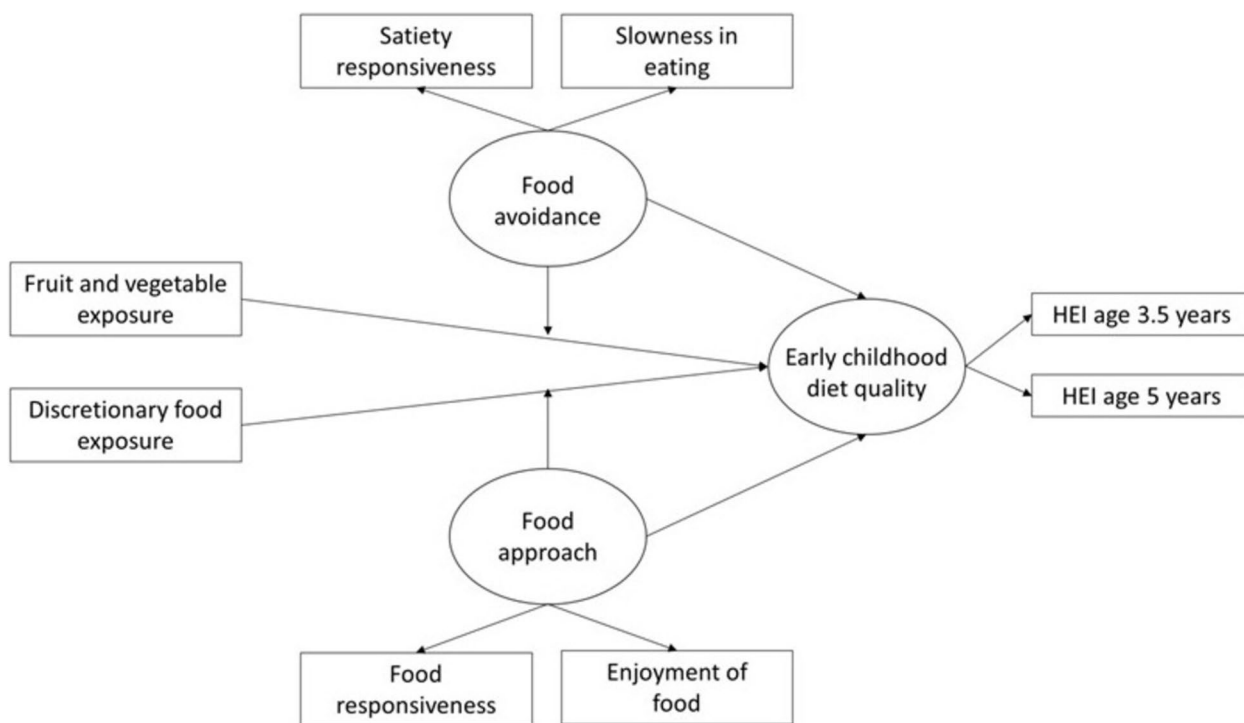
Satiety responsiveness

Slowness in eating

Food avoidance

Fruit and vegetable exposure

Early childhood diet quality

HEI age 3.5 years

HEI age 5 years

Discretionary food exposure

Food approach

Food responsiveness

Enjoyment of food